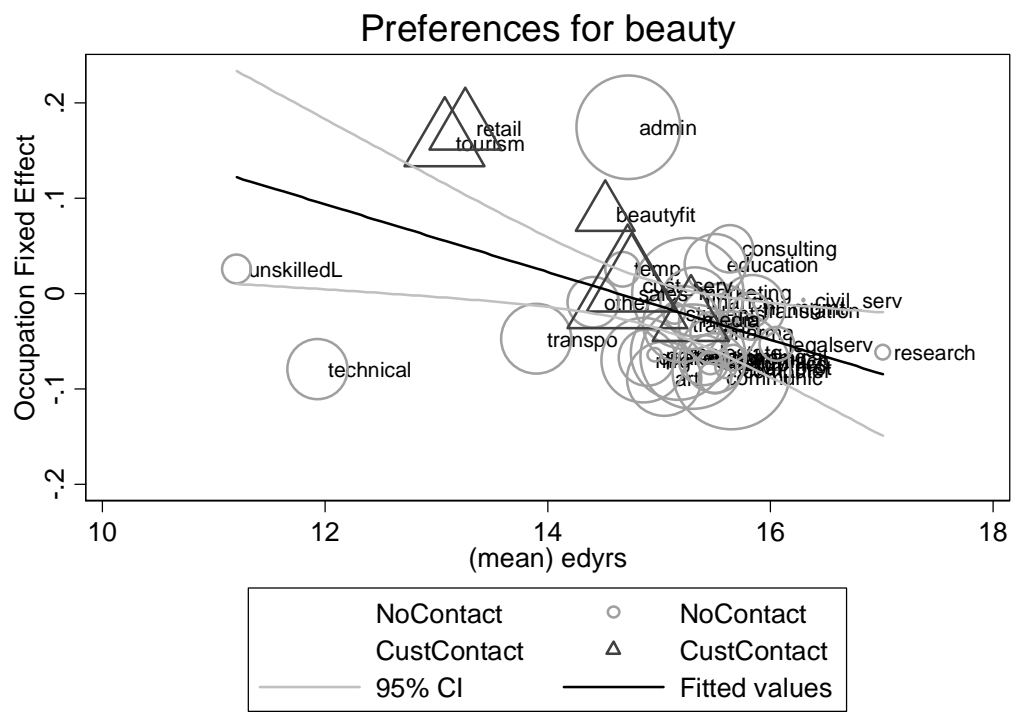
Preferences for beauty

Occupation Fixed Effect

.2
.1
0
-.1
-.2

retail
tourism
admin
beautyfit
consulting
education
unskilledL
temp
cust serv
sales
other
civil serv
transpo
media
legalserv
research
technical
art

10
12
14
16
18

(mean) edyrs

NoContact
NoContact
CustContact
CustContact
95% CI
Fitted values